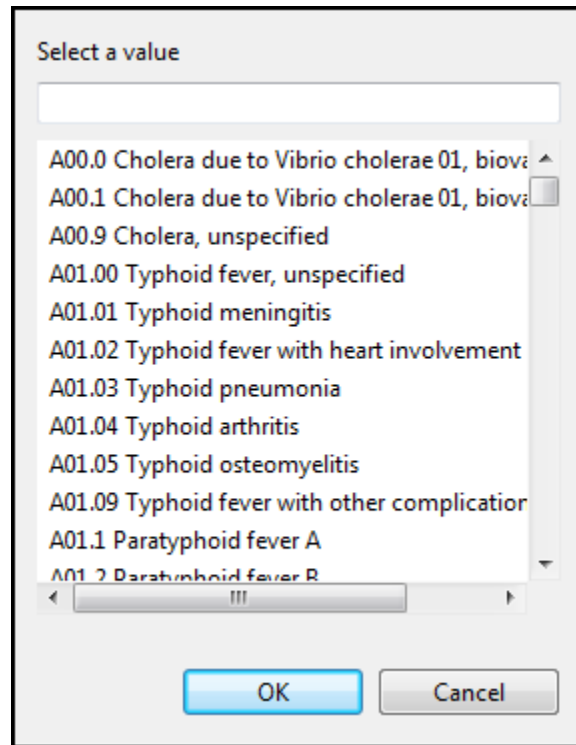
Select a value

A00.0 Cholera due to Vibrio cholerae 01, biova
A00.1 Cholera due to Vibrio cholerae 01, biova
A00.9 Cholera, unspecified
A01.00 Typhoid fever, unspecified
A01.01 Typhoid meningitis
A01.02 Typhoid fever with heart involvement
A01.03 Typhoid pneumonia
A01.04 Typhoid arthritis
A01.05 Typhoid osteomyelitis
A01.09 Typhoid fever with other complicatior
A01.1 Paratyphoid fever A
A01.2 Paratyphoid fever B

OK
Cancel